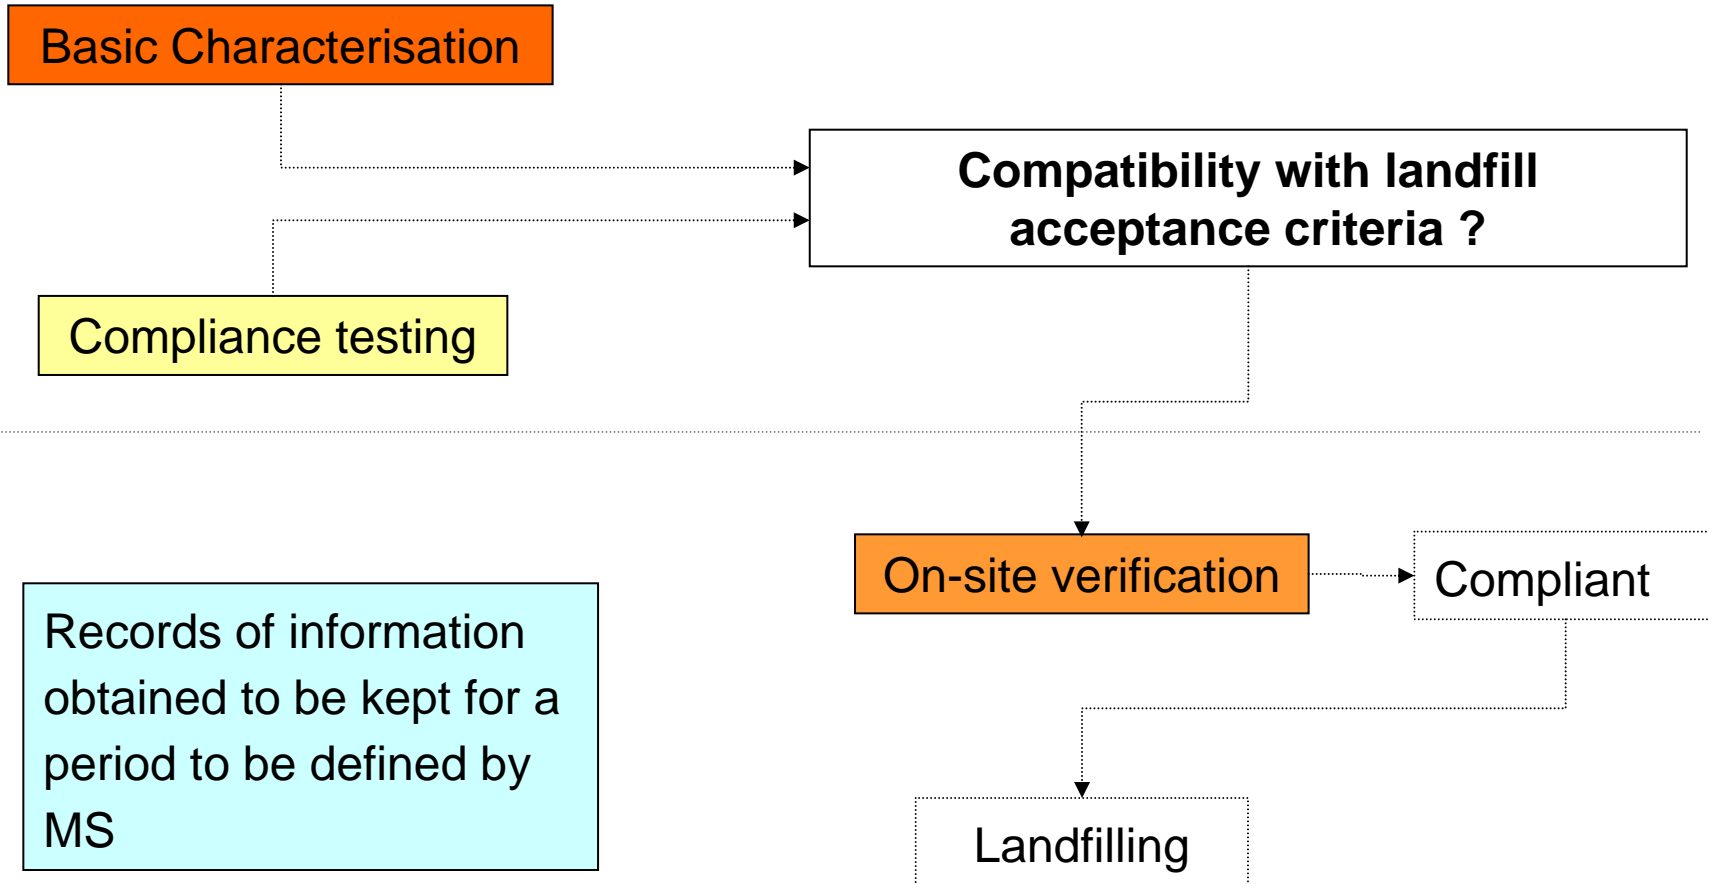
Basic Characterisation

Compatibility with landfill acceptance criteria ?

Compliance testing

On-site verification

Compliant

Records of information obtained to be kept for a period to be defined by MS

Landfilling